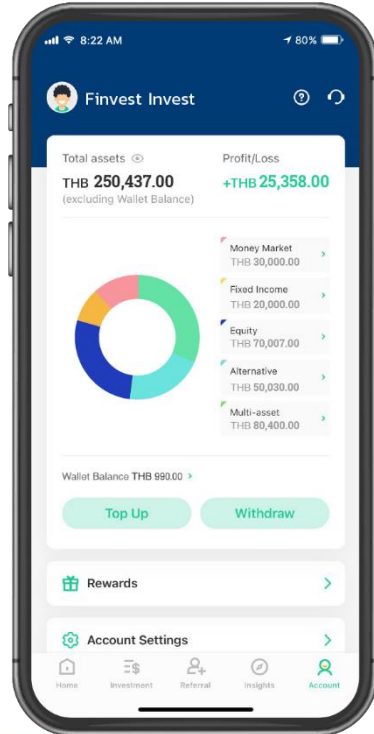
8:22 AM
80%

Finvest Invest

Total assets
THB 250,437.00
(excluding Wallet Balance)

Profit/Loss
+THB 25,358.00

Money Market
THB 30,000.00

Fixed Income
THB 20,000.00

Equity
THB 70,007.00

Alternative
THB 50,030.00

Multi-asset
THB 80,400.00

Wallet Balance THB 990.00 >

Top Up

Withdraw

Rewards

Account Settings

Home
Investment
Referral
Insights
Account